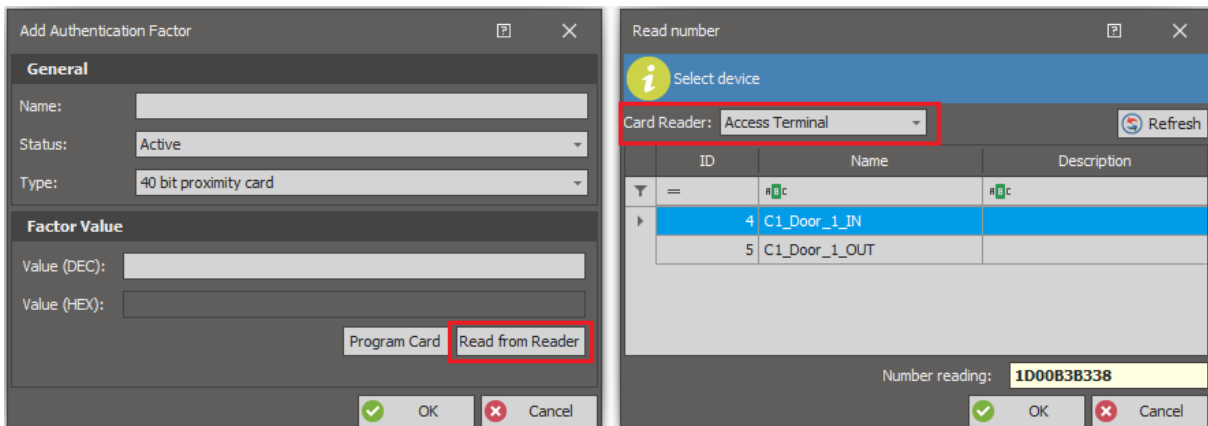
Add Authentication Factor

General

Name:

Status: Active

Type: 40 bit proximity card

Factor Value

Value (DEC):

Value (HEX):

Program Card Read from Reader

OK Cancel

Read number

Select device

Card Reader: Access Terminal

Refresh

| ID | Name | Description |
|---|---|---|
| = | ABC | ABC |
| 4 | C1_Door_1_IN | |
| 5 | C1_Door_1_OUT | |

Number reading: 1D00B3B338

OK Cancel